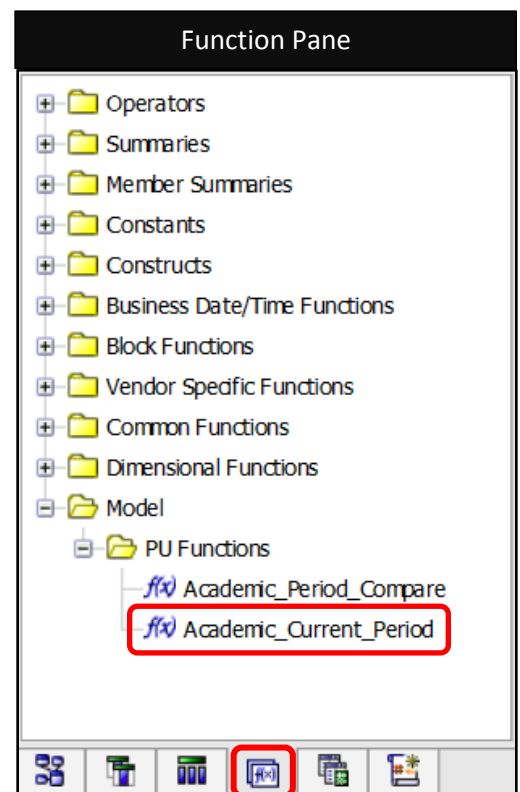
Function Pane

Operators
Summaries
Member Summaries
Constants
Constructs
Business Date/Time Functions
Block Functions
Vendor Specific Functions
Common Functions
Dimensional Functions
Model
PU Functions
$f(x)$ Academic_Period_Compare
$f(x)$ Academic_Current_Period